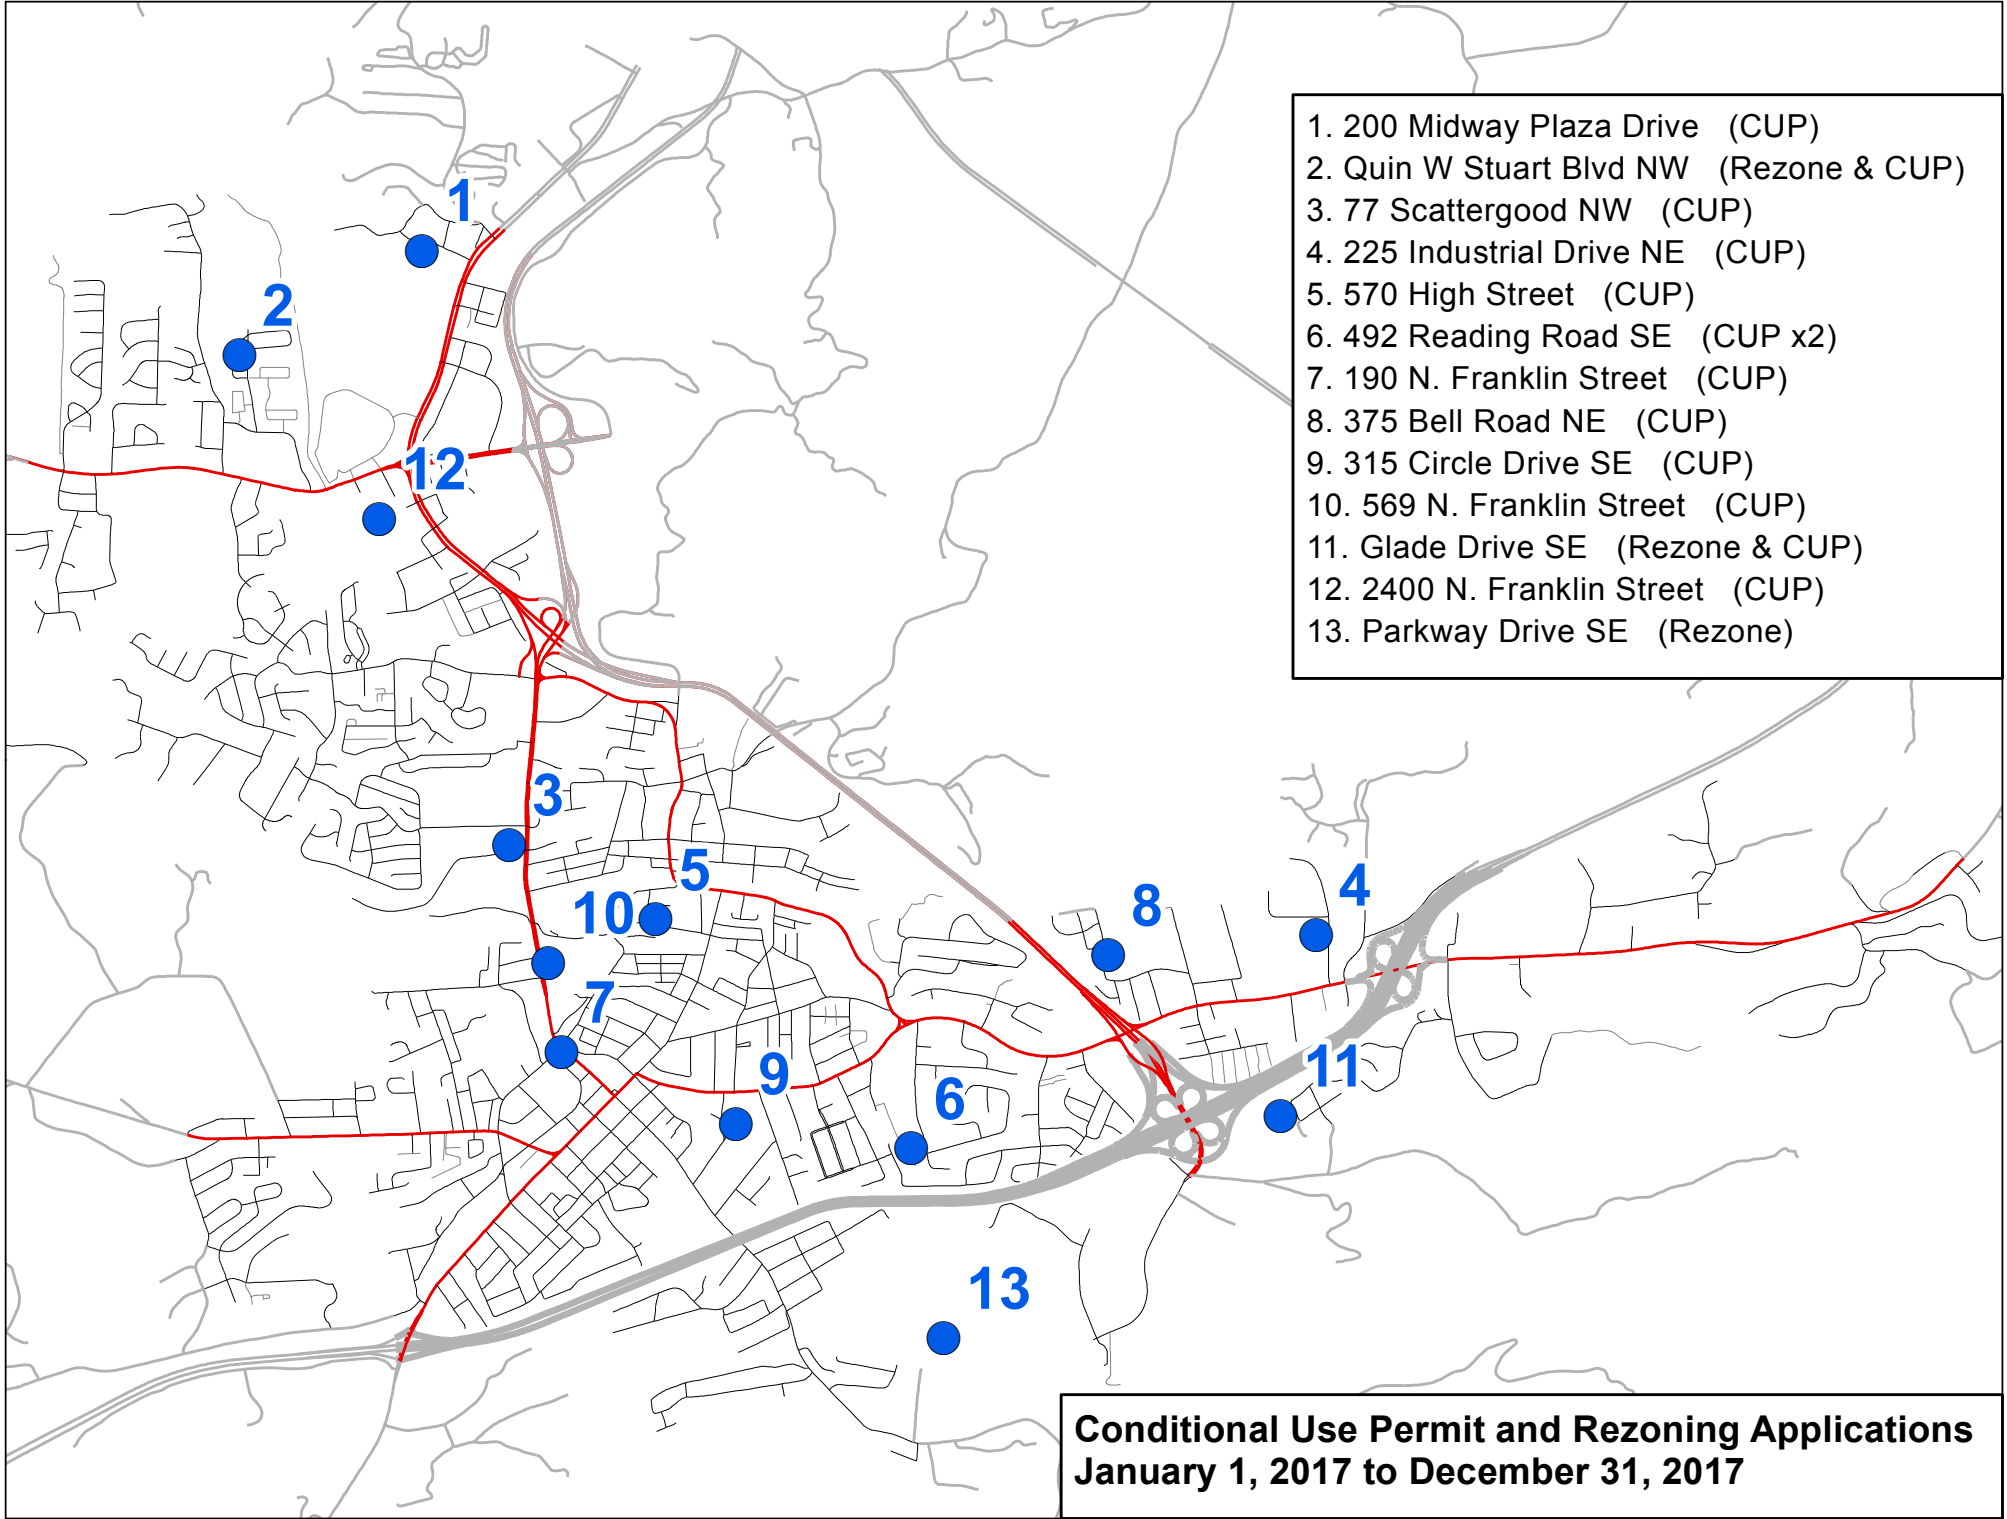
1. 200 Midway Plaza Drive (CUP)
2. Quin W Stuart Blvd NW (Rezone & CUP)
3. 77 Scattergood NW (CUP)
4. 225 Industrial Drive NE (CUP)
5. 570 High Street (CUP)
6. 492 Reading Road SE (CUP x2)
7. 190 N. Franklin Street (CUP)
8. 375 Bell Road NE (CUP)
9. 315 Circle Drive SE (CUP)
10. 569 N. Franklin Street (CUP)
11. Glade Drive SE (Rezone & CUP)
12. 2400 N. Franklin Street (CUP)
13. Parkway Drive SE (Rezone)

1
2
12
3
5
10
7
9
6
8
4
11
13

Conditional Use Permit and Rezoning Applications
January 1, 2017 to December 31, 2017